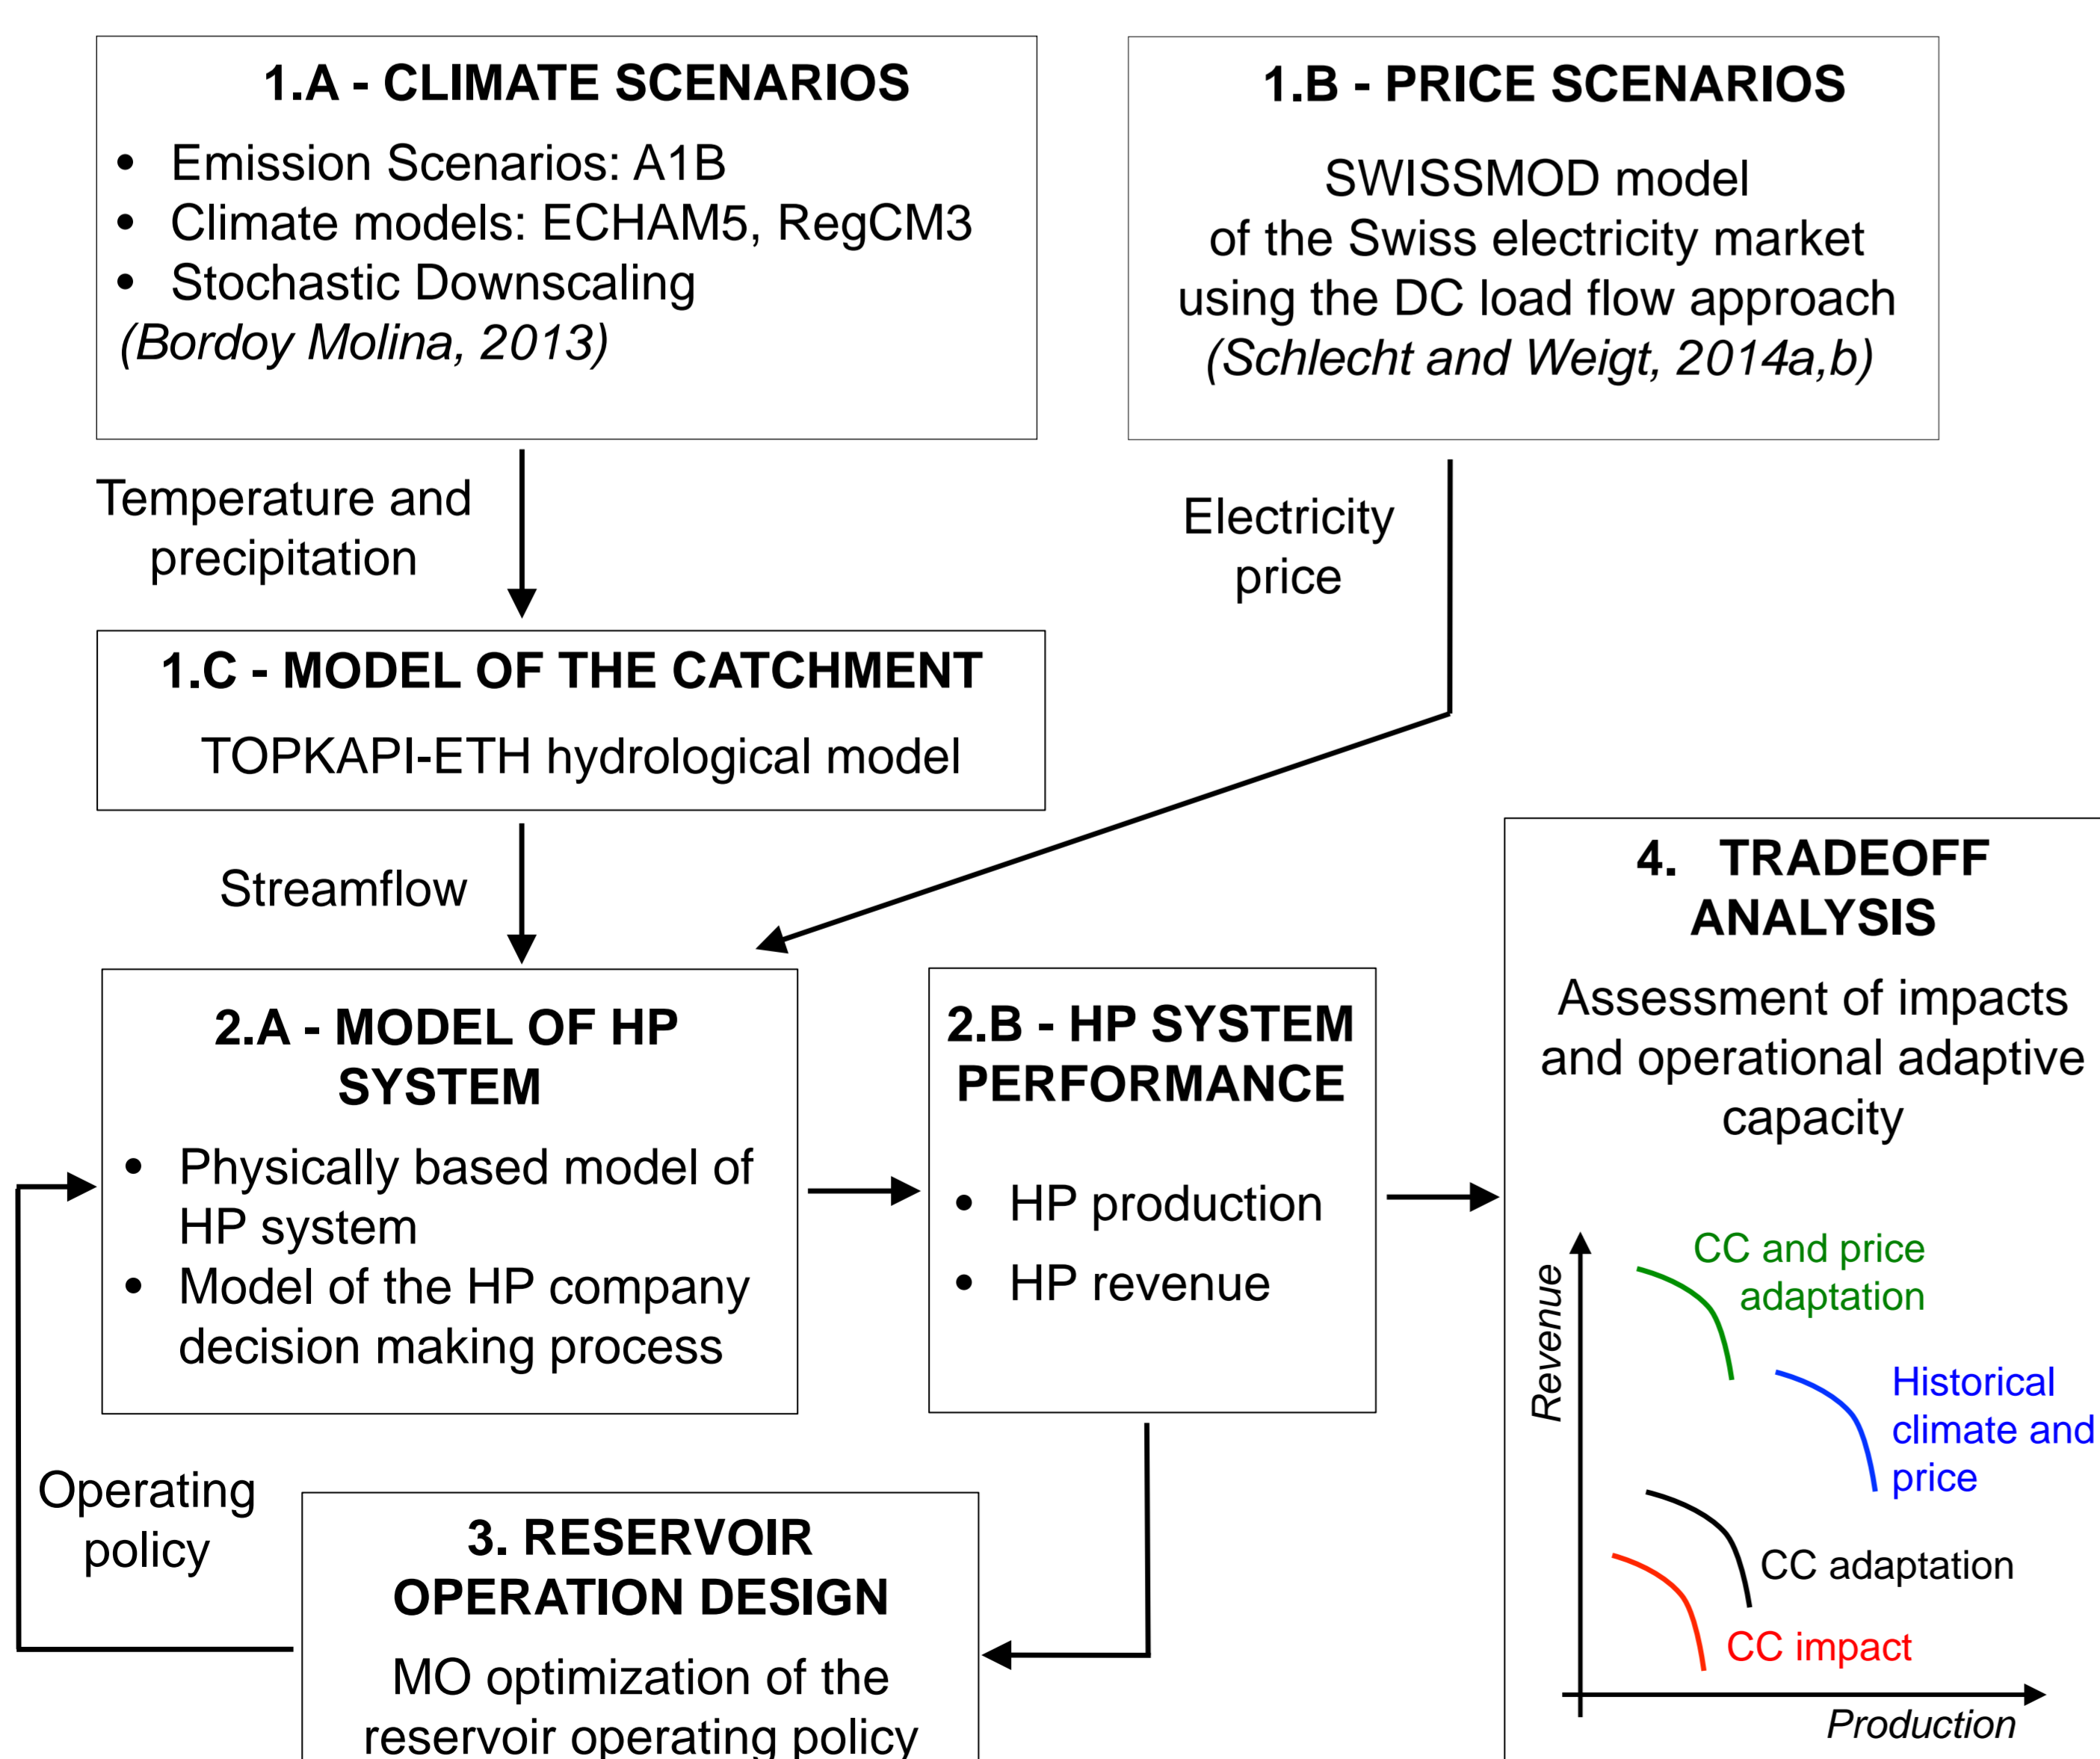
1.A - CLIMATE SCENARIOS

- Emission Scenarios: A1B
- Climate models: ECHAM5, RegCM3
- Stochastic Downscaling

(Bordoy Molina, 2013)

1.B - PRICE SCENARIOS

SWISSMOD model of the Swiss electricity market using the DC load flow approach (Schlecht and Weigt, 2014a,b)

Temperature and precipitation

Electricity price

1.C - MODEL OF THE CATCHMENT

TOPKAPI-ETH hydrological model

Streamflow

4. TRADEOFF ANALYSIS

Assessment of impacts and operational adaptive capacity

2.A - MODEL OF HP SYSTEM

- Physically based model of HP system
- Model of the HP company decision making process

2.B - HP SYSTEM PERFORMANCE

- HP production
- HP revenue

CC and price adaptation

Revenue

Historical climate and price

CC adaptation

CC impact

Production

Operating policy

3. RESERVOIR OPERATION DESIGN

MO optimization of the reservoir operating policy